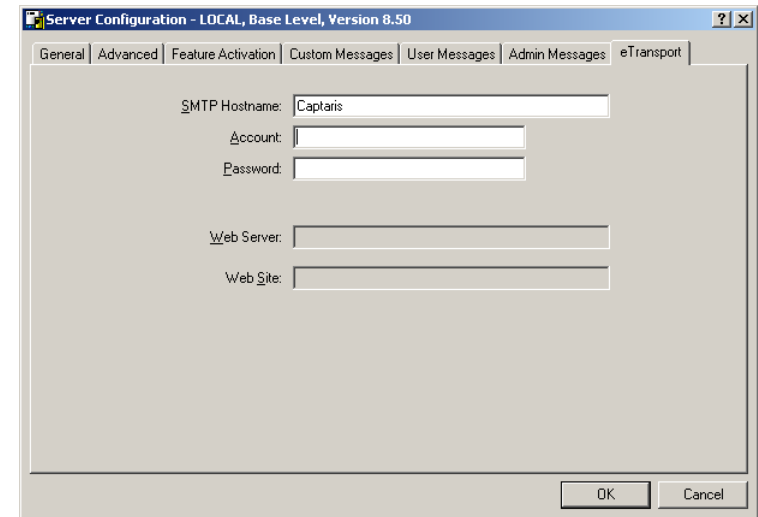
Server Configuration - LOCAL, Base Level, Version 8.50

? X

General | Advanced | Feature Activation | Custom Messages | User Messages | Admin Messages | eTransport

SMTP Hostname: Captaris

Account:

Password:

Web Server:

Web Site:

OK

Cancel